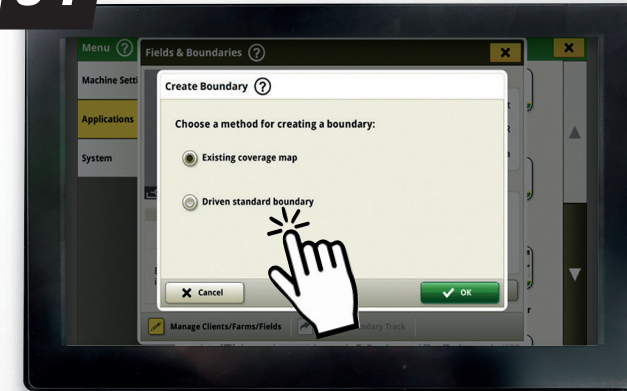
Menu ?
Machine Setti
Applications
System
Fields & Boundaries ?
Create Boundary ?
Choose a method for creating a boundary:
Existing coverage map
Driven standard boundary
Cancel
OK
Manage Clients/Farms/Fields
ndary Track